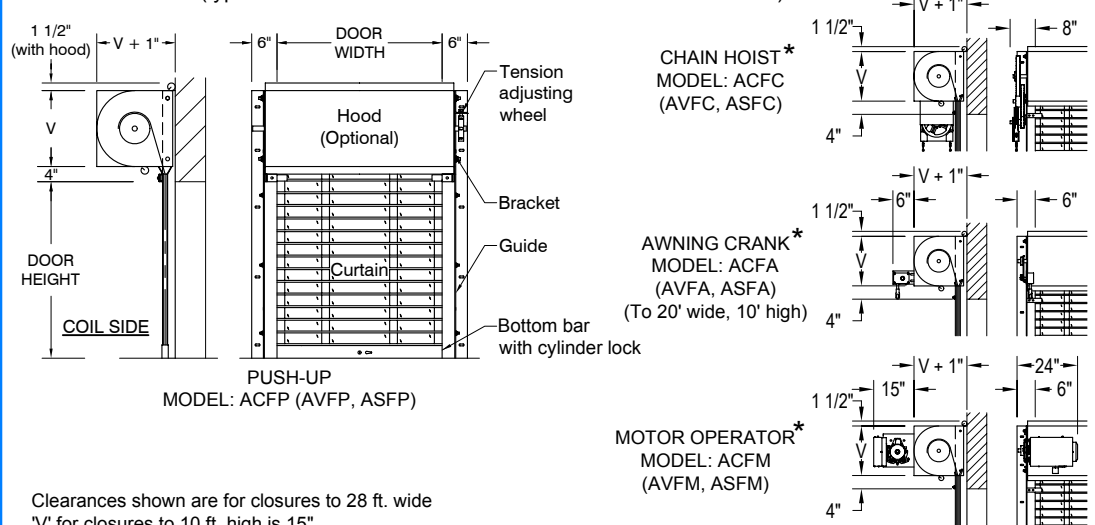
1 1/2"
(with hood)
V + 1"
V
4"
DOOR HEIGHT
COIL SIDE

6"
DOOR WIDTH
6"
Hood
(Optional)
Tension adjusting wheel
Bracket
Guide
Curtain
Bottom bar with cylinder lock

PUSH-UP
MODEL: ACFP (AVFP, ASFP)

Clearances shown are for closures to 28 ft. wide
'V' for closures to 10 ft. high is 15"

V + 1"
1 1/2"
8"
CHAIN HOIST*
MODEL: ACFC
(AVFC, ASFC)
V
4"

V + 1"
1 1/2"
6"
6"
AWNING CRANK*
MODEL: ACFA
(AVFA, ASFA)
(To 20' wide, 10' high)
V
4"

V + 1"
24"
1 1/2"
15"
6"
MOTOR OPERATOR*
MODEL: ACFM
(AVFM, ASFM)
V
4"